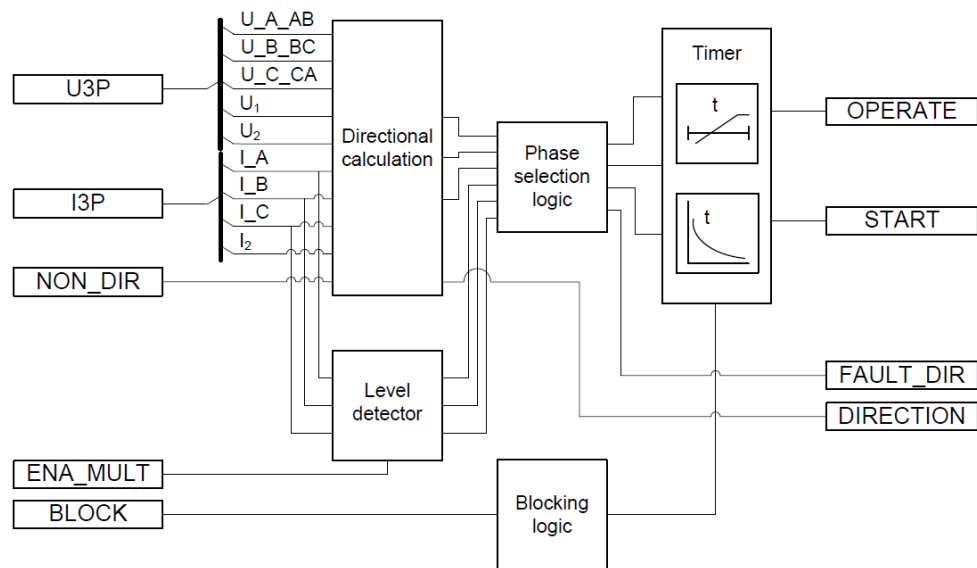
U3P

I3P

NON_DIR

ENA_MULT

BLOCK

U_A_AB
U_B_BC
U_C_CA
$U_1$
$U_2$
I_A
I_B
I_C
$I_2$

Directional calculation

Level detector

Phase selection logic

Blocking logic

Timer

t

t

OPERATE

START

FAULT_DIR

DIRECTION